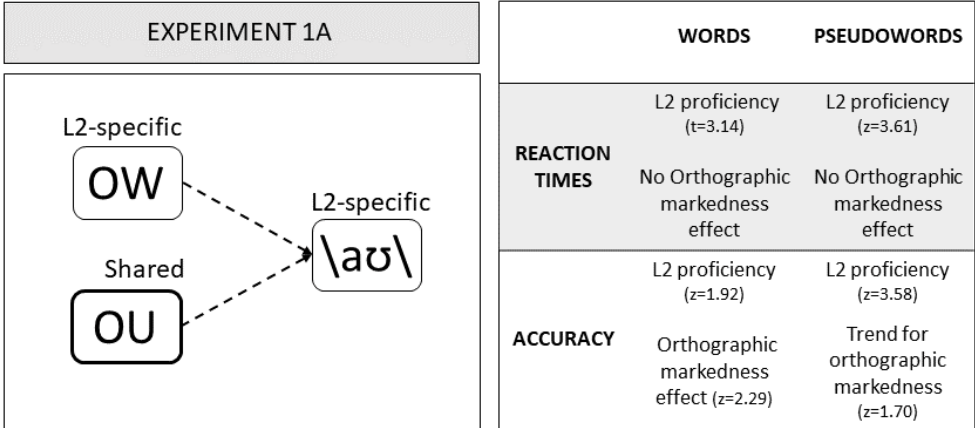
EXPERIMENT 1A

L2-specific
OW

Shared
OU

L2-specific
\aʊ\

| | WORDS | PSEUDOWORDS |
|---|---|---|
| REACTION TIMES | L2 proficiency (t=3.14) No Orthographic markedness effect | L2 proficiency (z=3.61) No Orthographic markedness effect |
| ACCURACY | L2 proficiency (z=1.92) Orthographic markedness effect (z=2.29) | L2 proficiency (z=3.58) Trend for orthographic markedness (z=1.70) |